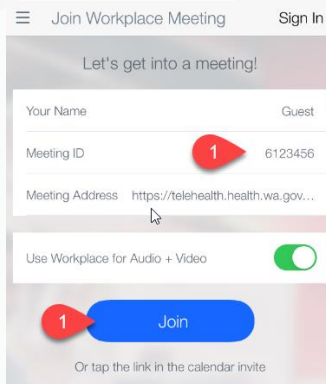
Join Workplace Meeting

Sign In

Let's get into a meeting!

Your Name

Guest

Meeting ID

1

6123456

Meeting Address

https://telehealth.health.wa.gov...

Use Workplace for Audio + Video

1

Join

Or tap the link in the calendar invite